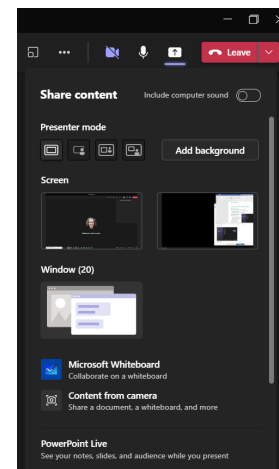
Leave

Share content

Include computer sound

Presenter mode

Add background

Screen

Window (20)

Microsoft Whiteboard
Collaborate on a whiteboard

Content from camera
Share a document, a whiteboard, and more

PowerPoint Live
See your notes, slides, and audience while you present